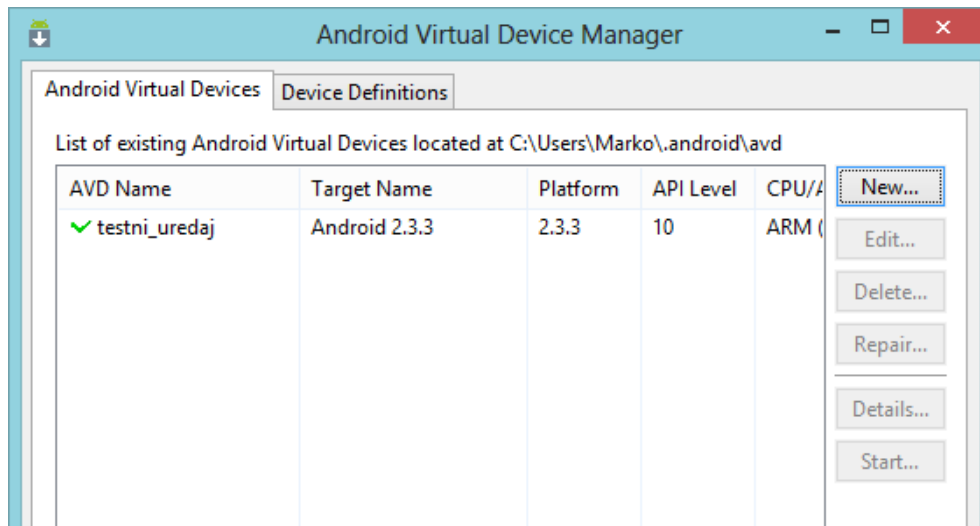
Android Virtual Device Manager

Android Virtual Devices | Device Definitions

List of existing Android Virtual Devices located at C:\Users\Marko\.android\avd

| AVD Name | Target Name | Platform | API Level | CPU/A |
|---|---|---|---|---|
| ✓ testni_uredaj | Android 2.3.3 | 2.3.3 | 10 | ARM ( |

New...
Edit...
Delete...
Repair...
Details...
Start...